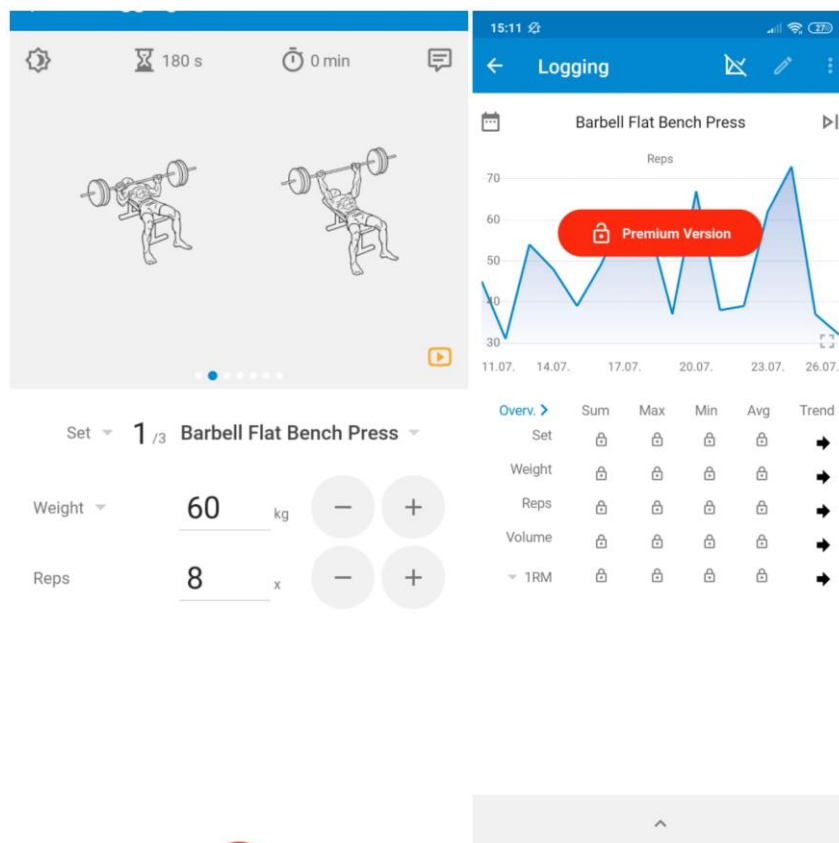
180 s

0 min

Set 1 /3 Barbell Flat Bench Press

Weight 60 kg − +

Reps 8 x − +

15:11

27

Logging

Barbell Flat Bench Press

Reps

70

60

50

40

30

Premium Version

11.07. 14.07. 17.07. 20.07. 23.07. 26.07.

| Overv. > | Sum | Max | Min | Avg | Trend |
|---|---|---|---|---|---|
| Set | | | | | |
| Weight | | | | | |
| Reps | | | | | |
| Volume | | | | | |
| 1RM | | | | | |